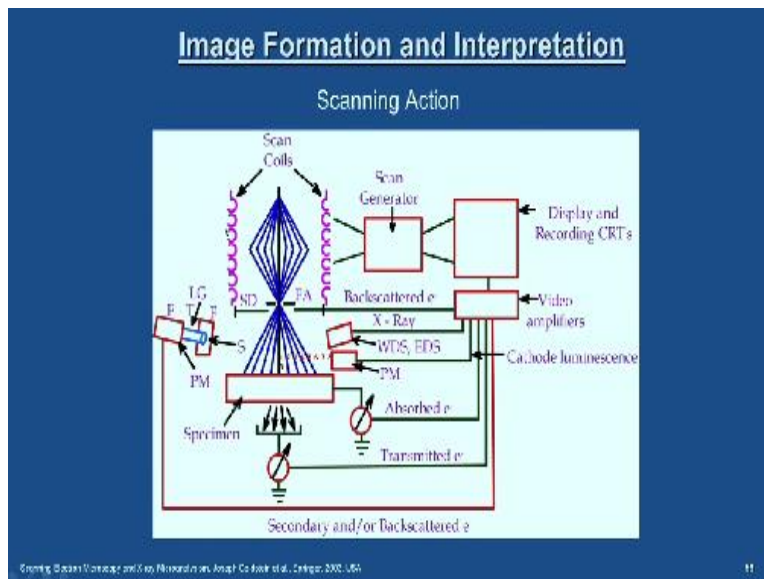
Image Formation and Interpretation

Scanning Action

Scan Coils

Scan Generator

Display and Recording CRT's

SD

FA

Backscattered e

Video amplifiers

LG

F

T

F

S

PM

X - Ray

WDS, EDS

Cathode luminescence

PM

Specimen

Absorbed e

Transmitted e

Secondary and/or Backscattered e

Scanning Electron Microscopy and X-ray Microanalysis, Joseph Goldstein et al., Springer 2003, USA

11